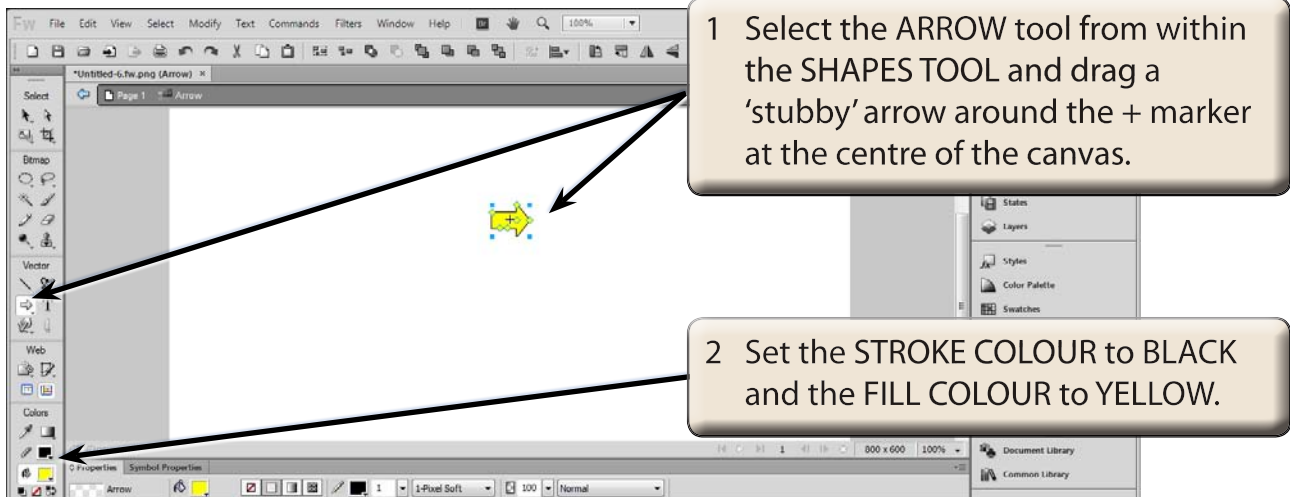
Fw File Edit View Select Modify Text Commands Filters Window Help 100%

*Untitled-6.fw.png (Arrow) ×

Page 1 Arrow

Select

Bitmap

Vector

Web

Colors

1 Select the ARROW tool from within the SHAPES TOOL and drag a 'stubby' arrow around the + marker at the centre of the canvas.

States

Layers

Styles

Color Palette

Swatches

2 Set the STROKE COLOUR to BLACK and the FILL COLOUR to YELLOW.

1 800 x 600 100%

Document Library

Common Library

Properties Symbol Properties

Arrow 1 1-Pixel Soft 100 Normal